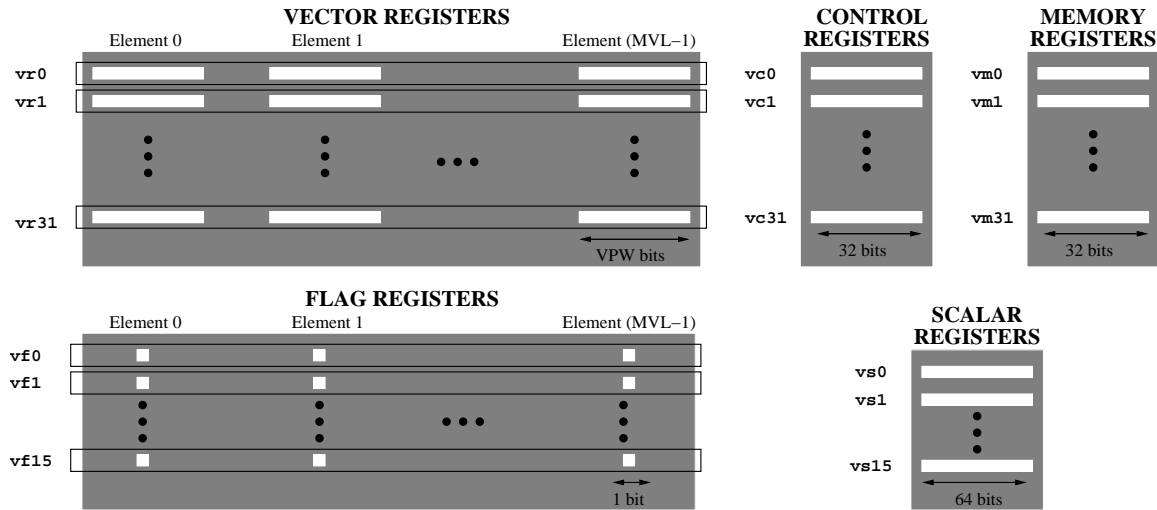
VECTOR REGISTERS

Element 0 Element 1 Element (MVL−1)

vr0
vr1
vr31

VPW bits

CONTROL REGISTERS

vc0
vc1
vc31

32 bits

MEMORY REGISTERS

vm0
vm1
vm31

32 bits

FLAG REGISTERS

Element 0 Element 1 Element (MVL−1)

vf0
vf1
vf15

1 bit

SCALAR REGISTERS

vs0
vs1
vs15

64 bits